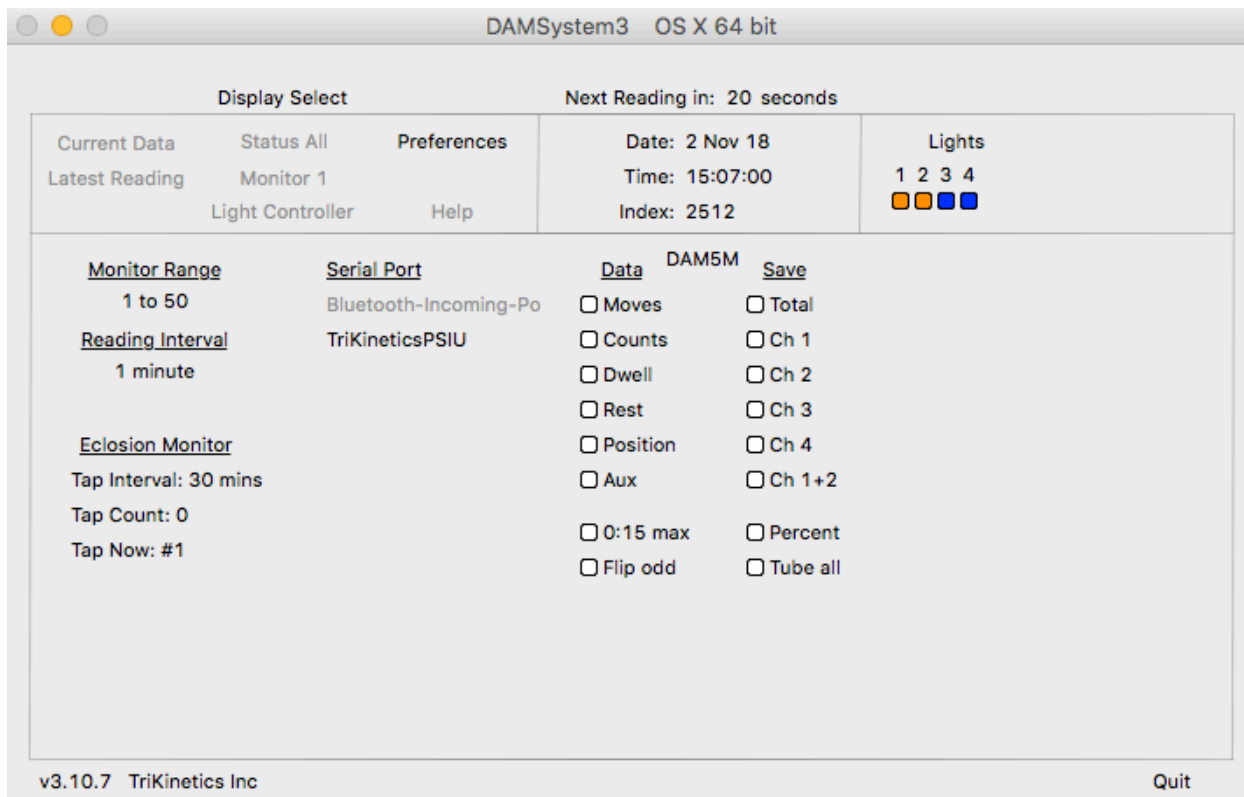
DAMSystem3 OS X 64 bit

Display Select

Next Reading in: 20 seconds

Current Data
Status All
Preferences
Latest Reading
Monitor 1
Light Controller
Help

Date: 2 Nov 18
Time: 15:07:00
Index: 2512

Lights
1 2 3 4

Monitor Range
1 to 50
Reading Interval
1 minute

Eclosion Monitor
Tap Interval: 30 mins
Tap Count: 0
Tap Now: #1

Serial Port
Bluetooth-Incoming-Po
TriKineticsPSIU

DAM5M

Data
Moves
Counts
Dwell
Rest
Position
Aux
0:15 max
Flip odd

Save
Total
Ch 1
Ch 2
Ch 3
Ch 4
Ch 1+2
Percent
Tube all

v3.10.7 TriKinetics Inc

Quit